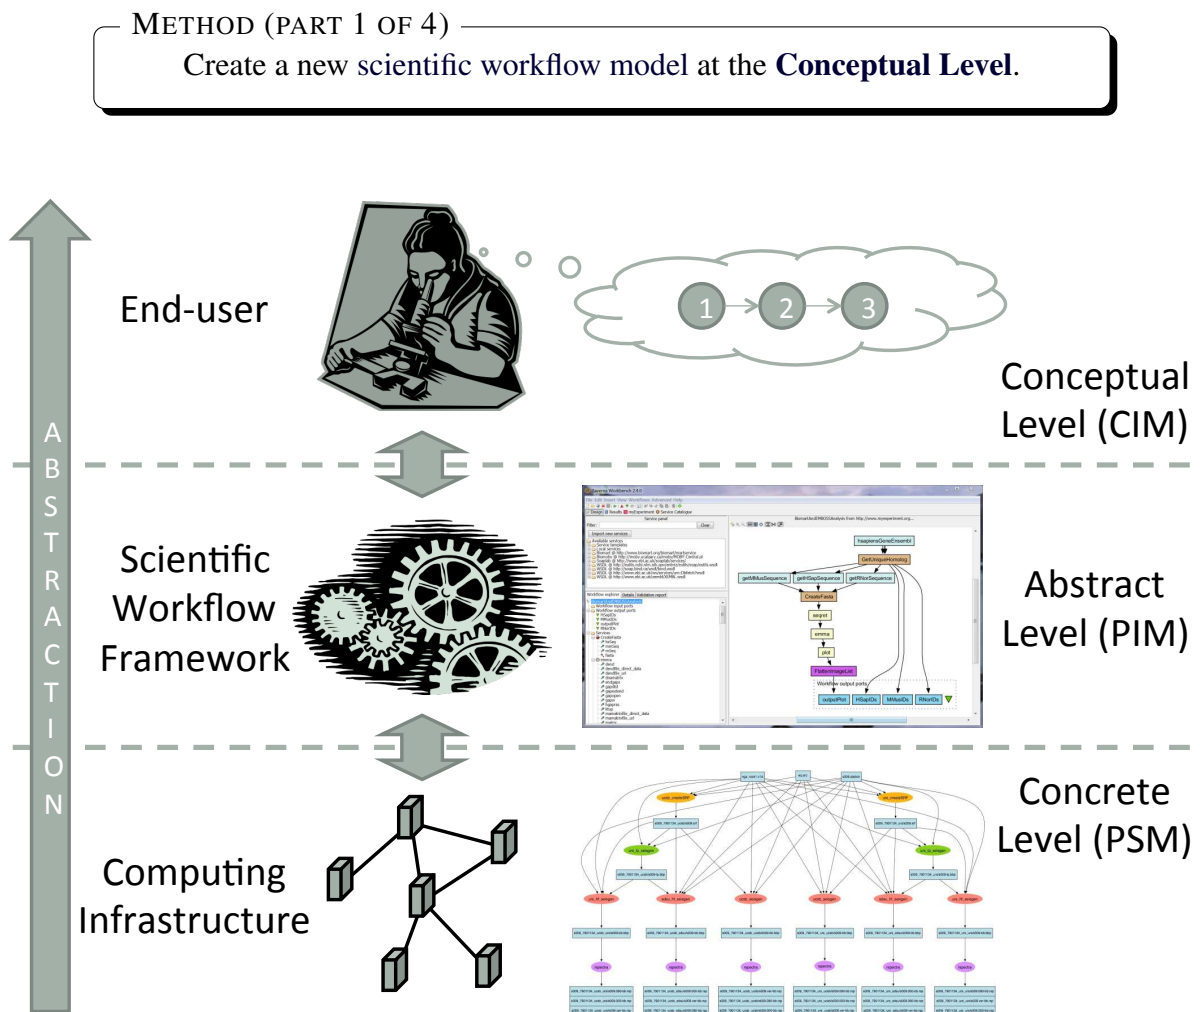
METHOD (PART 1 OF 4)
Create a new scientific workflow model at the **Conceptual Level**.

End-user

1 2 3

Conceptual Level (CIM)

ABSTRACTION

Scientific Workflow Framework

Abstract Level (PIM)

Computing Infrastructure

Concrete Level (PSM)